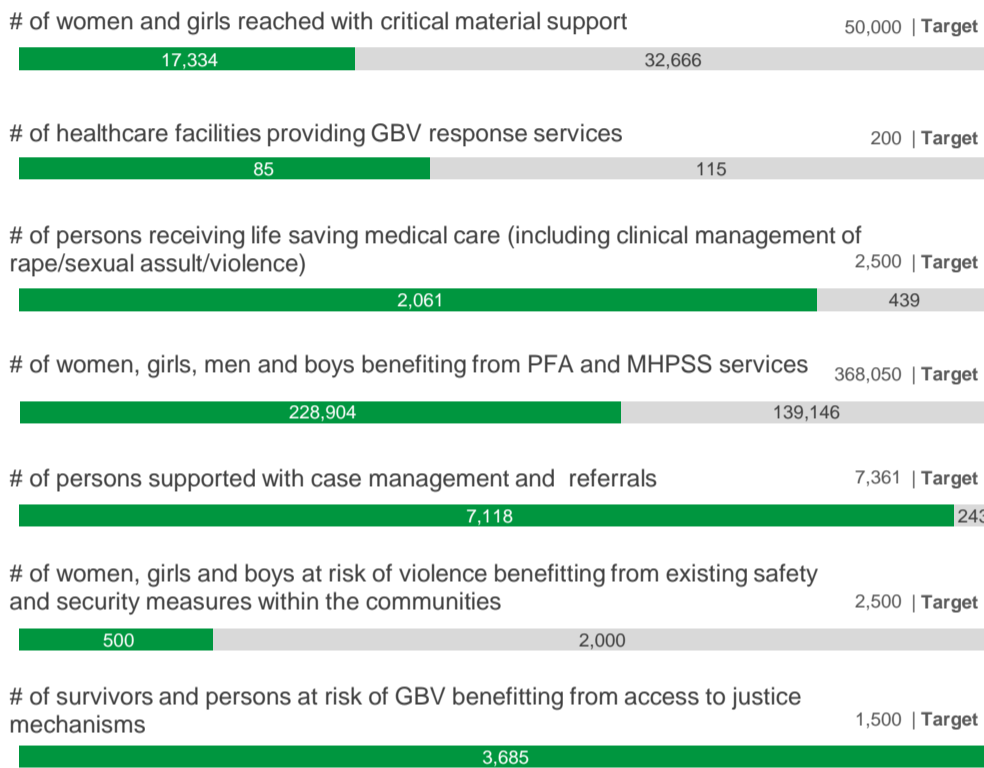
# of women and girls reached with critical material support
50,000 | Target
17,334
32,666

# of healthcare facilities providing GBV response services
200 | Target
85
115

# of persons receiving life saving medical care (including clinical management of rape/sexual assult/violence)
2,500 | Target
2,061
439

# of women, girls, men and boys benefiting from PFA and MHPSS services
368,050 | Target
228,904
139,146

# of persons supported with case management and referrals
7,361 | Target
7,118
243

# of women, girls and boys at risk of violence benefitting from existing safety and security measures within the communities
2,500 | Target
500
2,000

# of survivors and persons at risk of GBV benefitting from access to justice mechanisms
1,500 | Target
3,685